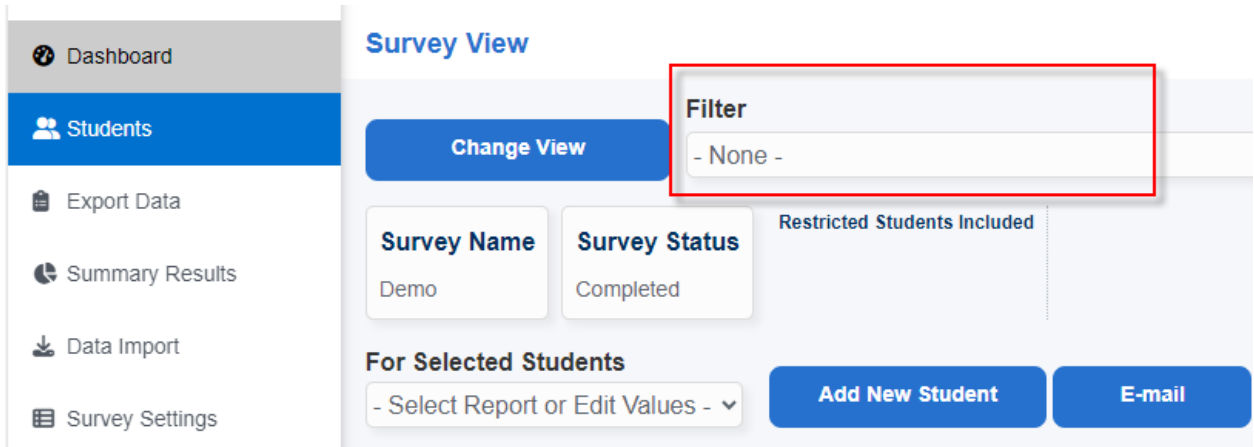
Dashboard

Students

Export Data

Summary Results

Data Import

Survey Settings

Survey View

Change View

Filter

- None -

Survey Name

Demo

Survey Status

Completed

Restricted Students Included

For Selected Students

- Select Report or Edit Values -

Add New Student

E-mail